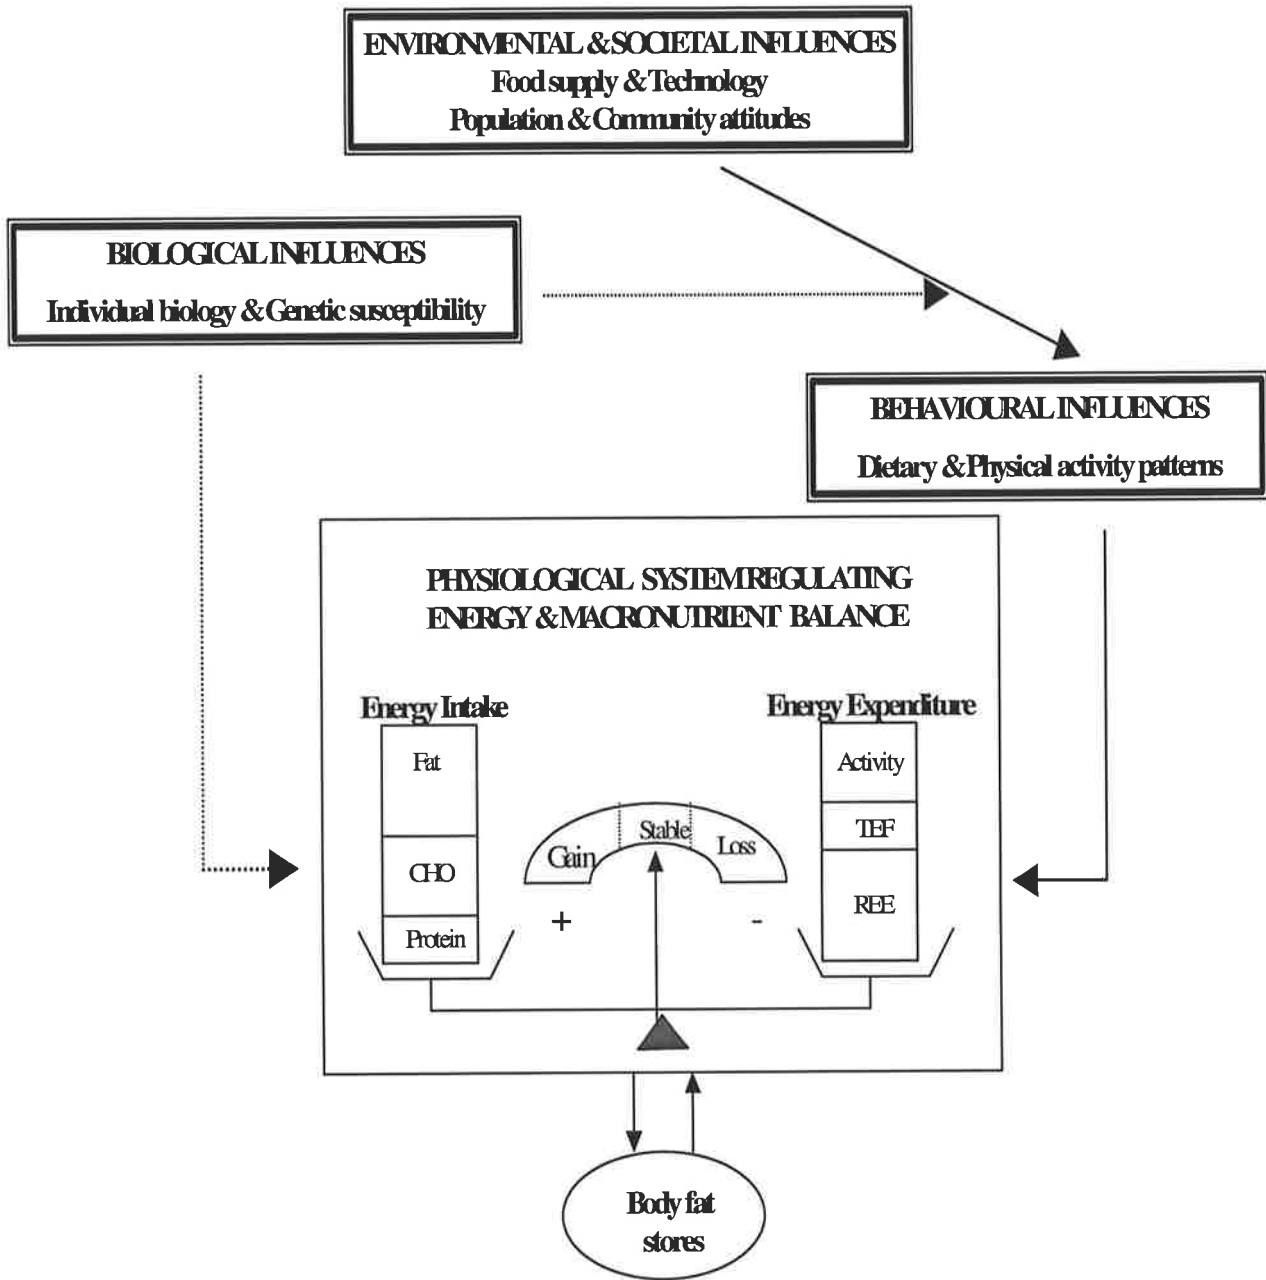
ENVIRONMENTAL & SOCIETAL INFLUENCES
Food supply & Technology
Population & Community attitudes

BIOLOGICAL INFLUENCES
Individual biology & Genetic susceptibility

BEHAVIOURAL INFLUENCES
Dietary & Physical activity patterns

PHYSIOLOGICAL SYSTEM REGULATING
ENERGY & MACRONUTRIENT BALANCE

Energy Intake

Fat

CHO

Protein

Gain

Stable

Loss

+

-

Energy Expenditure

Activity

TEF

REE

Body fat
stores